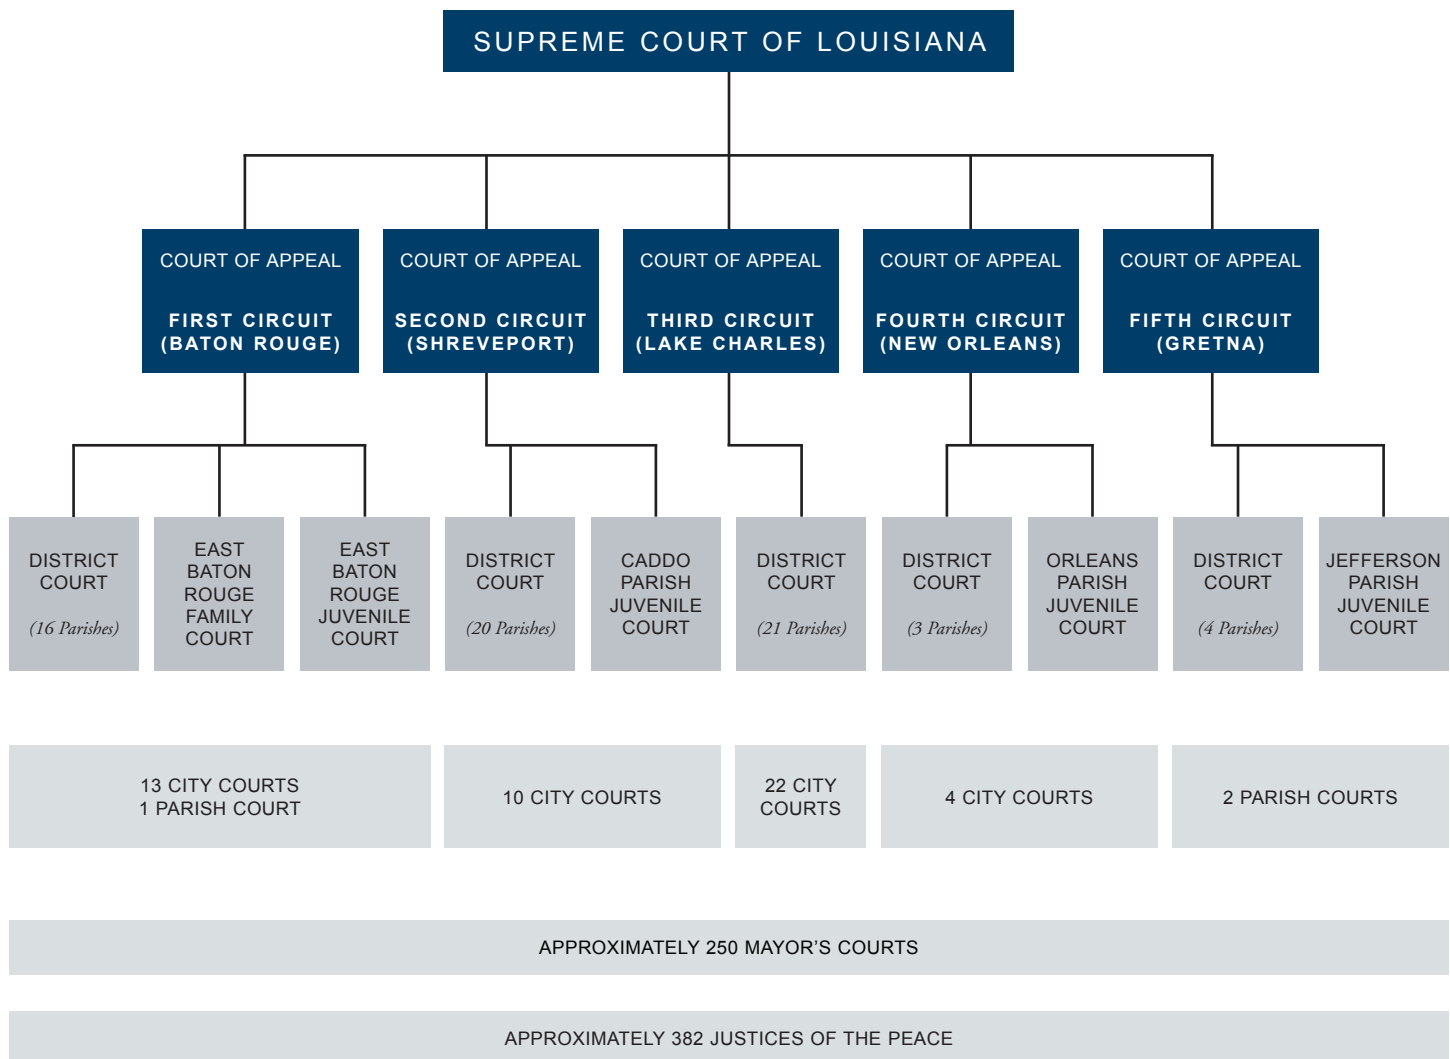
SUPREME COURT OF LOUISIANA

COURT OF APPEAL

FIRST CIRCUIT (BATON ROUGE)

COURT OF APPEAL

SECOND CIRCUIT (SHREVEPORT)

COURT OF APPEAL

THIRD CIRCUIT (LAKE CHARLES)

COURT OF APPEAL

FOURTH CIRCUIT (NEW ORLEANS)

COURT OF APPEAL

FIFTH CIRCUIT (GRETNA)

DISTRICT COURT

(16 Parishes)

EAST BATON ROUGE FAMILY COURT

EAST BATON ROUGE JUVENILE COURT

DISTRICT COURT

(20 Parishes)

CADDO PARISH JUVENILE COURT

DISTRICT COURT

(21 Parishes)

DISTRICT COURT

(3 Parishes)

ORLEANS PARISH JUVENILE COURT

DISTRICT COURT

(4 Parishes)

JEFFERSON PARISH JUVENILE COURT

13 CITY COURTS
1 PARISH COURT

10 CITY COURTS

22 CITY COURTS

4 CITY COURTS

2 PARISH COURTS

APPROXIMATELY 250 MAYOR'S COURTS

APPROXIMATELY 382 JUSTICES OF THE PEACE